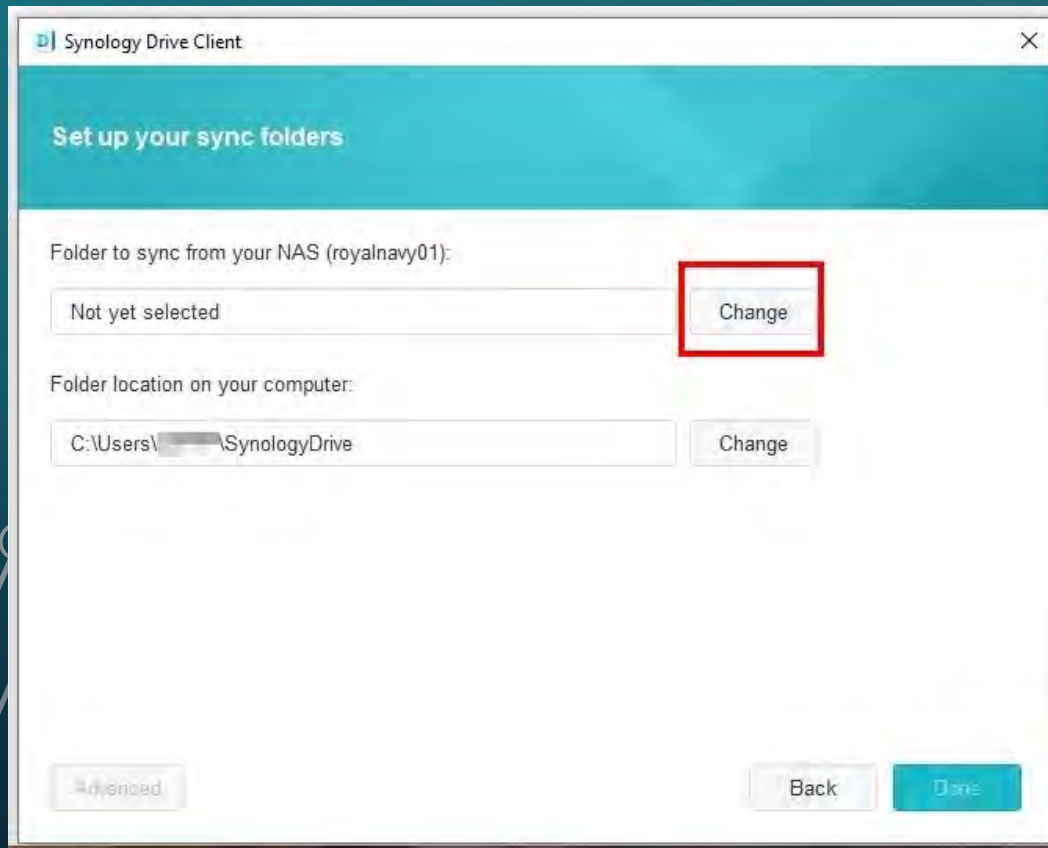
Synology Drive Client

×

Set up your sync folders

Folder to sync from your NAS (royalnavy01):

Not yet selected

Change

Folder location on your computer:

C:\Users\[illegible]\SynologyDrive

Change

Advanced

Back

Done